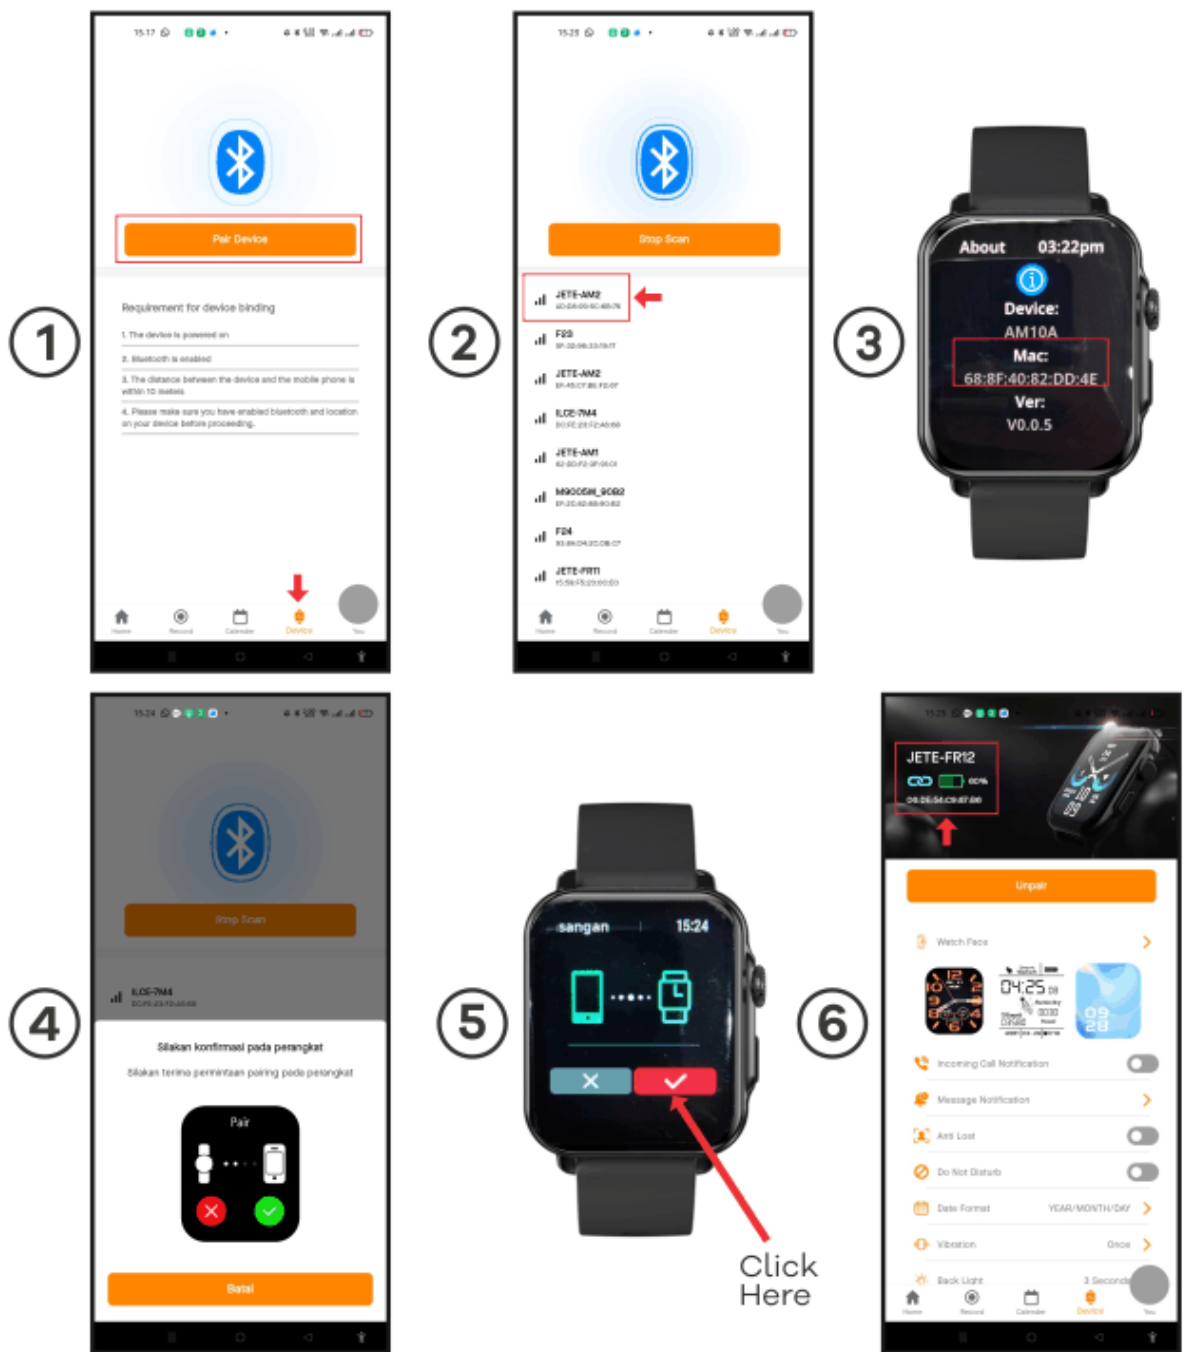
1

15:17

Pair Device

Requirement for device binding

1. The device is powered on

2. Bluetooth is enabled

3. The distance between the device and the mobile phone is within 10 meters

4. Please make sure you have enabled bluetooth and location on your device before proceeding.

Home Record Calendar Device You

2

15:25

Stop Scan

JETE-AM2

F23

JETE-AM2

ILCE-7M4

JETE-AM1

M9005M_9082

F24

JETE-FR11

Home Record Calendar Device You

3

About 03:22pm

Device:
AM10A
Mac:
68:8F:40:82:DD:4E
Ver:
V0.0.5

4

15:24

Stop Scan

ILCE-7M4

Silakan konfirmasi pada perangkat

Silakan terima permintaan pairing pada perangkat

Pair

Batal

5

sangan 15:24

Click Here

6

15:25

JETE-FR12

60%

Unpair

Watch Face

04:25

09 28

Incoming Call Notification

Message Notification

Anti Lost

Do Not Disturb

Date Format YEAR/MONTH/DAY

Vibration Once

Back Light 3 Seconds

Home Record Calendar Device You